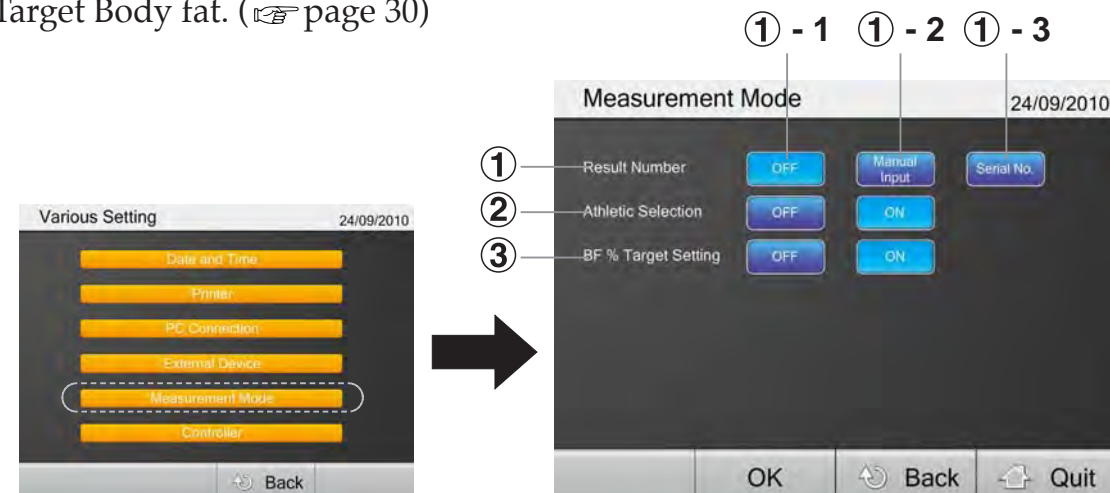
Target Body fat. (☞ page 30)

① - 1 ① - 2 ① - 3

Various Setting 24/09/2010
Date and Time
Printer
PC Connection
External Device
Measurement Mode
Controller
Back

Measurement Mode 24/09/2010
① Result Number OFF Manual Input Serial No.
② Athletic Selection OFF ON
③ BF % Target Setting OFF ON
OK Back Quit